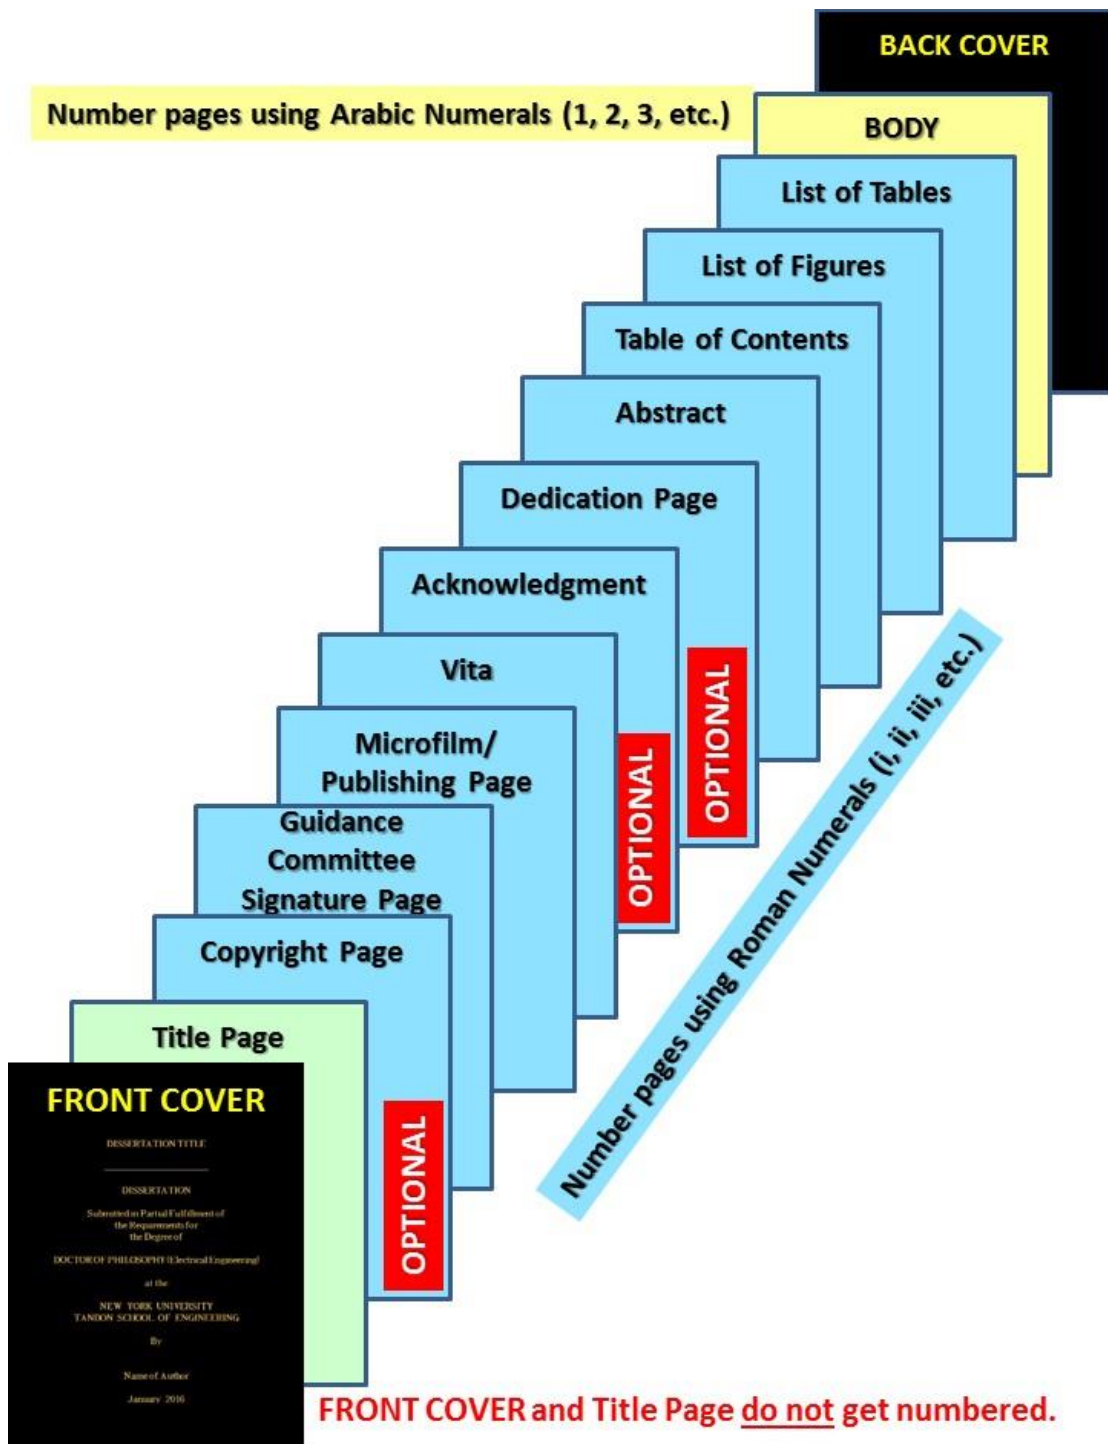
BACK COVER

Number pages using Arabic Numerals (1, 2, 3, etc.)

BODY

List of Tables

List of Figures

Table of Contents

Abstract

Dedication Page

Acknowledgment

Vita

Microfilm/ Publishing Page

Guidance Committee Signature Page

Copyright Page

Title Page

OPTIONAL

OPTIONAL

OPTIONAL

Number pages using Roman Numerals (i, ii, iii, etc.)

FRONT COVER

DISSERTATION TITLE

DISSERTATION

Submitted in Partial Fulfillment of the Requirements for the Degree of

DOCTOR OF PHILOSOPHY (Electrical Engineering)

at the

NEW YORK UNIVERSITY TANDON SCHOOL OF ENGINEERING

By

Name of Author

January 2016

FRONT COVER and Title Page do not get numbered.